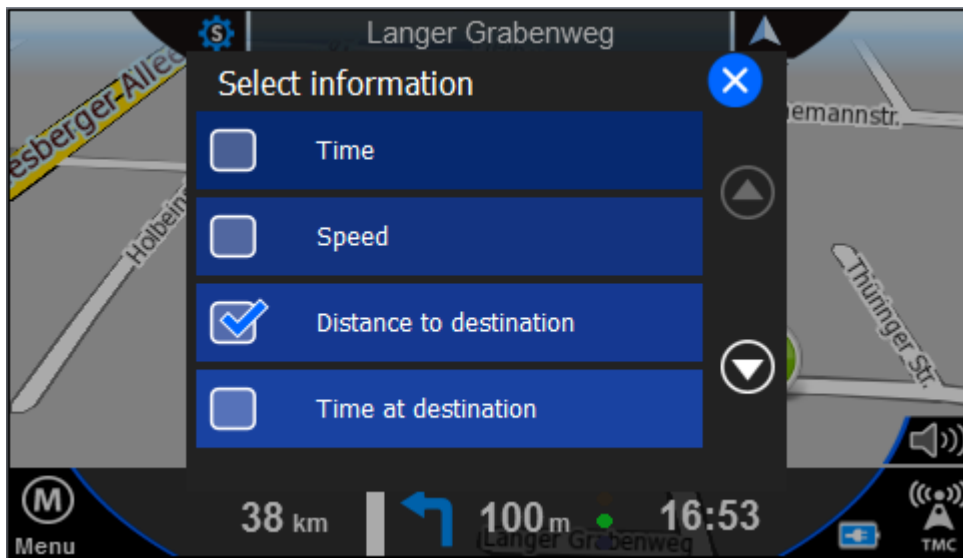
Langer Grabenweg

esberger-Allee

Holbein

emannstr.

Thüringer Str.

Select information

Time

Speed

Distance to destination

Time at destination

M

Menu

38 km

100 m

Langer Grabenweg

16:53

TMC